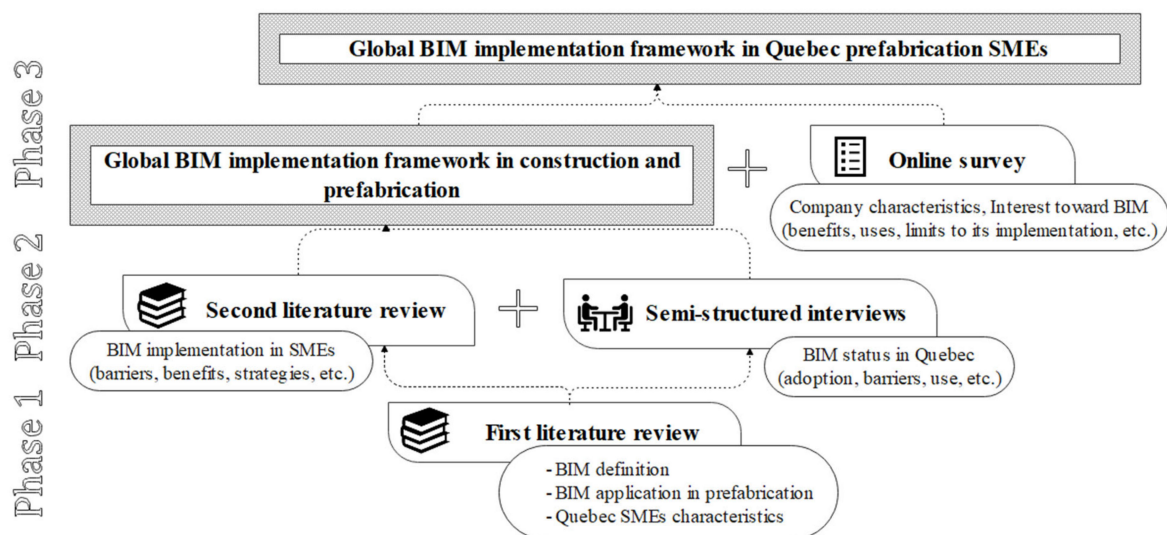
Phase 1 Phase 2 Phase 3

Global BIM implementation framework in Quebec prefabrication SMEs

Global BIM implementation framework in construction and prefabrication

Online survey

Company characteristics, Interest toward BIM (benefits, uses, limits to its implementation, etc.)

Second literature review

BIM implementation in SMEs (barriers, benefits, strategies, etc.)

Semi-structured interviews

BIM status in Quebec (adoption, barriers, use, etc.)

First literature review

- BIM definition
- BIM application in prefabrication
- Quebec SMEs characteristics